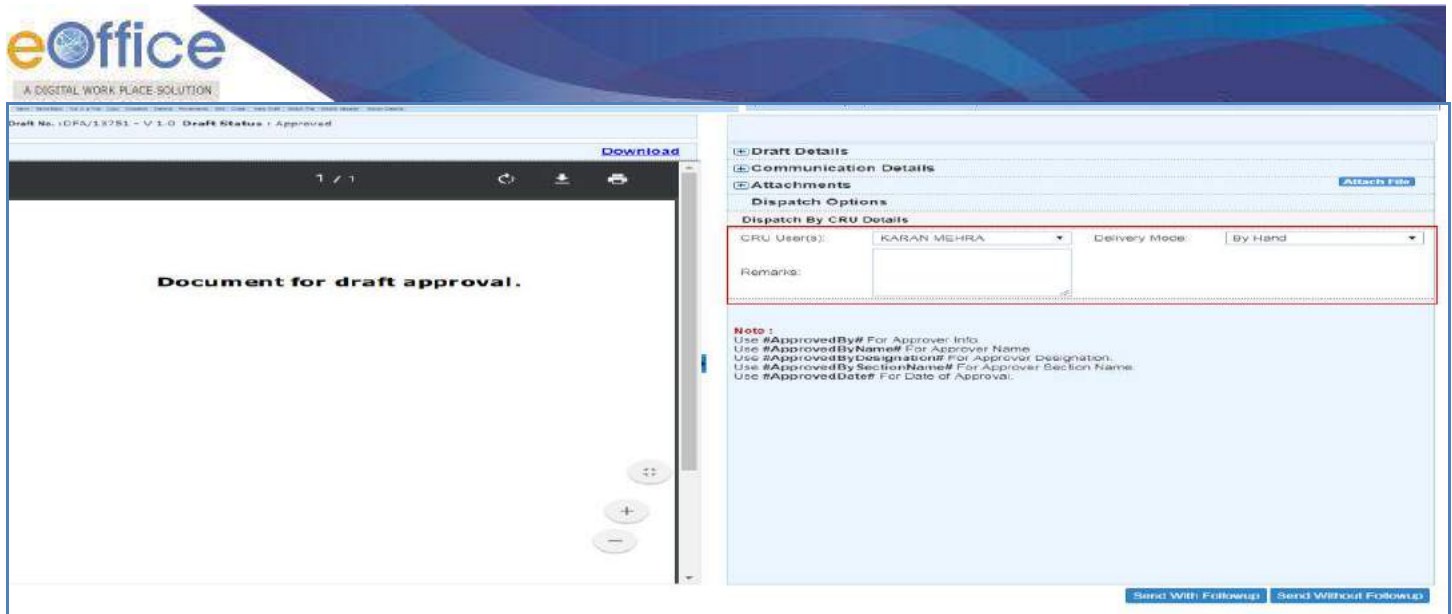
eOffice
A DIGITAL WORK PLACE SOLUTION

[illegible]

Draft No. :DFA/13751 - V 1.0 Draft Status : Approved

Download

1 / 1

Document for draft approval.

Draft Details
Communication Details
Attachments
Attach File
Dispatch Options
Dispatch By CRU Details

CRU User(s): KARAN MEHRA
Delivery Mode: By Hand
Remarks:

Note :
Use #ApprovedBy# For Approver Info.
Use #ApprovedByName# For Approver Name.
Use #ApprovedByDesignation# For Approver Designation.
Use #ApprovedBySectionName# For Approver Section Name.
Use #ApprovedDate# For Date of Approval.

Send With Followup
Send Without Followup